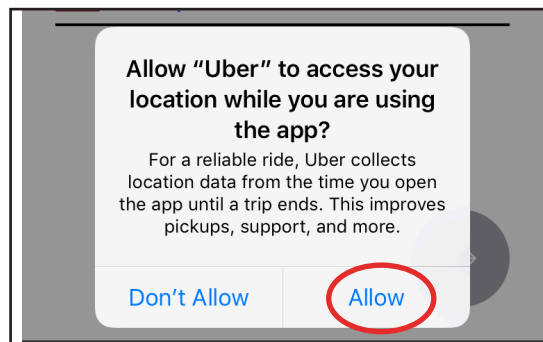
Allow “Uber” to access your location while you are using the app?

For a reliable ride, Uber collects location data from the time you open the app until a trip ends. This improves pickups, support, and more.

Don’t Allow

Allow